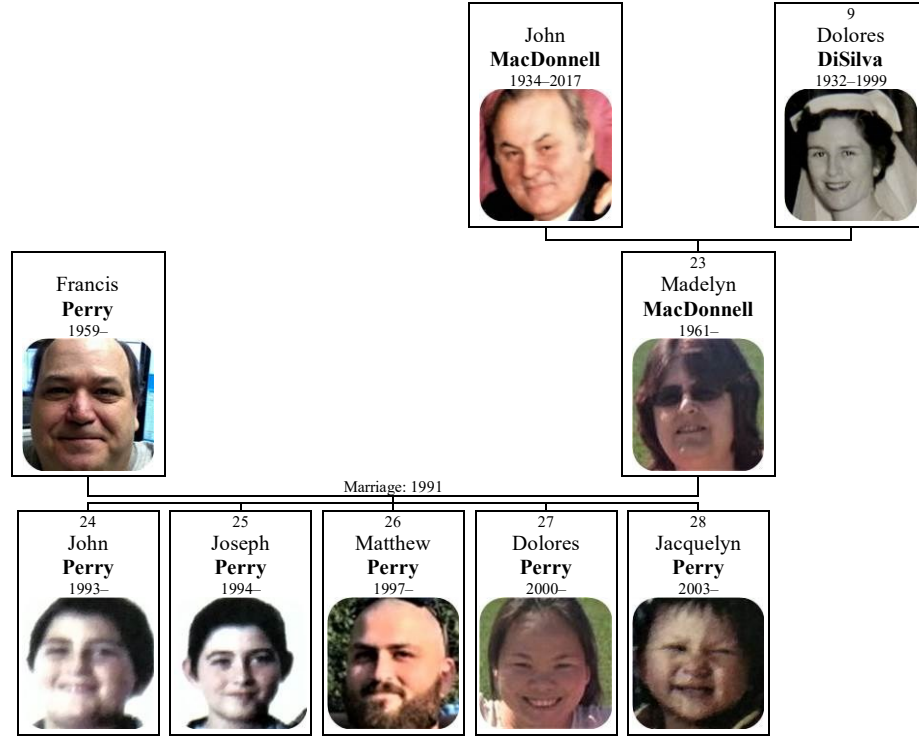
John
**MacDonnell**
1934–2017

9
Dolores
**DiSilva**
1932–1999

Francis
**Perry**
1959–

23
Madelyn
**MacDonnell**
1961–

Marriage: 1991

24
John
**Perry**
1993–

25
Joseph
**Perry**
1994–

26
Matthew
**Perry**
1997–

27
Dolores
**Perry**
2000–

28
Jacquelyn
**Perry**
2003–